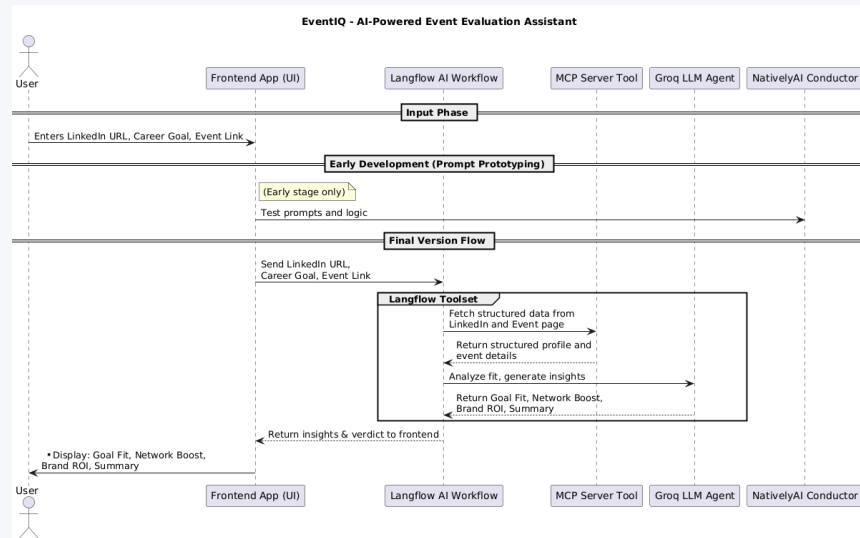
EventIQ - AI-Powered Event Evaluation Assistant

User

Frontend App (UI)

Langflow AI Workflow

MCP Server Tool

Groq LLM Agent

NativelyAI Conductor

Input Phase

Enters LinkedIn URL, Career Goal, Event Link

Early Development (Prompt Prototyping)

(Early stage only)

Test prompts and logic

Final Version Flow

Send LinkedIn URL, Career Goal, Event Link

Langflow Toolset

Fetch structured data from LinkedIn and Event page

Return structured profile and event details

Analyze fit, generate insights

Return Goal Fit, Network Boost, Brand ROI, Summary

Return insights & verdict to frontend

• Display: Goal Fit, Network Boost, Brand ROI, Summary

User

Frontend App (UI)

Langflow AI Workflow

MCP Server Tool

Groq LLM Agent

NativelyAI Conductor